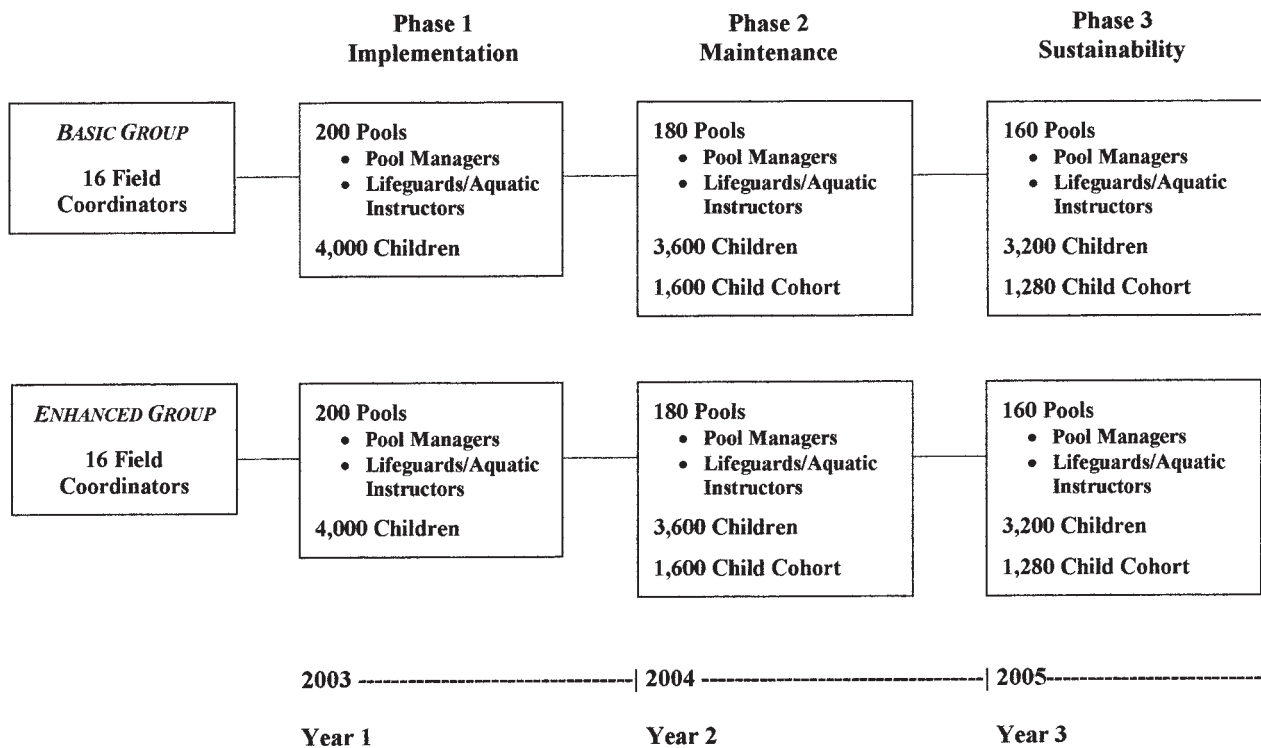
Phase 1
Implementation

Phase 2
Maintenance

Phase 3
Sustainability

BASIC GROUP

16 Field Coordinators

200 Pools
• Pool Managers
• Lifeguards/Aquatic Instructors

4,000 Children

180 Pools
• Pool Managers
• Lifeguards/Aquatic Instructors

3,600 Children

1,600 Child Cohort

160 Pools
• Pool Managers
• Lifeguards/Aquatic Instructors

3,200 Children

1,280 Child Cohort

ENHANCED GROUP

16 Field Coordinators

200 Pools
• Pool Managers
• Lifeguards/Aquatic Instructors

4,000 Children

180 Pools
• Pool Managers
• Lifeguards/Aquatic Instructors

3,600 Children

1,600 Child Cohort

160 Pools
• Pool Managers
• Lifeguards/Aquatic Instructors

3,200 Children

1,280 Child Cohort

2003 ---------------------------------| 2004 ---------------------------------| 2005---------------------------

Year 1

Year 2

Year 3